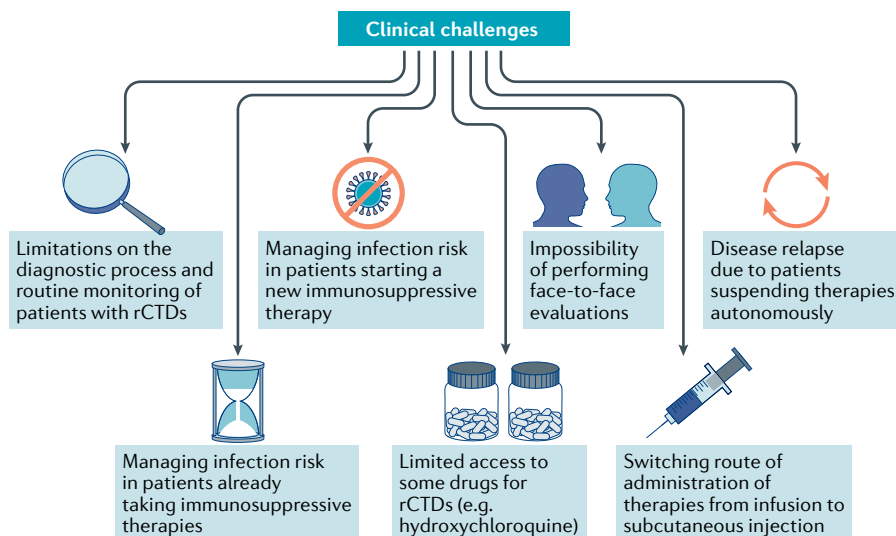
Clinical challenges

Limitations on the diagnostic process and routine monitoring of patients with rCTDs

Managing infection risk in patients starting a new immunosuppressive therapy

Impossibility of performing face-to-face evaluations

Disease relapse due to patients suspending therapies autonomously

Managing infection risk in patients already taking immunosuppressive therapies

Limited access to some drugs for rCTDs (e.g. hydroxychloroquine)

Switching route of administration of therapies from infusion to subcutaneous injection